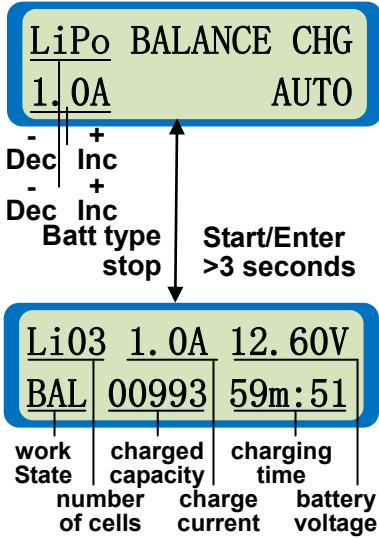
LiPo BALANCE CHG
1.0A AUTO

-
Dec
+
Inc
-
Dec
+
Inc

Batt type
stop

Start/Enter
>3 seconds

Li03 1.0A 12.60V
BAL 00993 59m:51

work
State

number
of cells

charged
capacity

charge
current

charging
time

battery
voltage